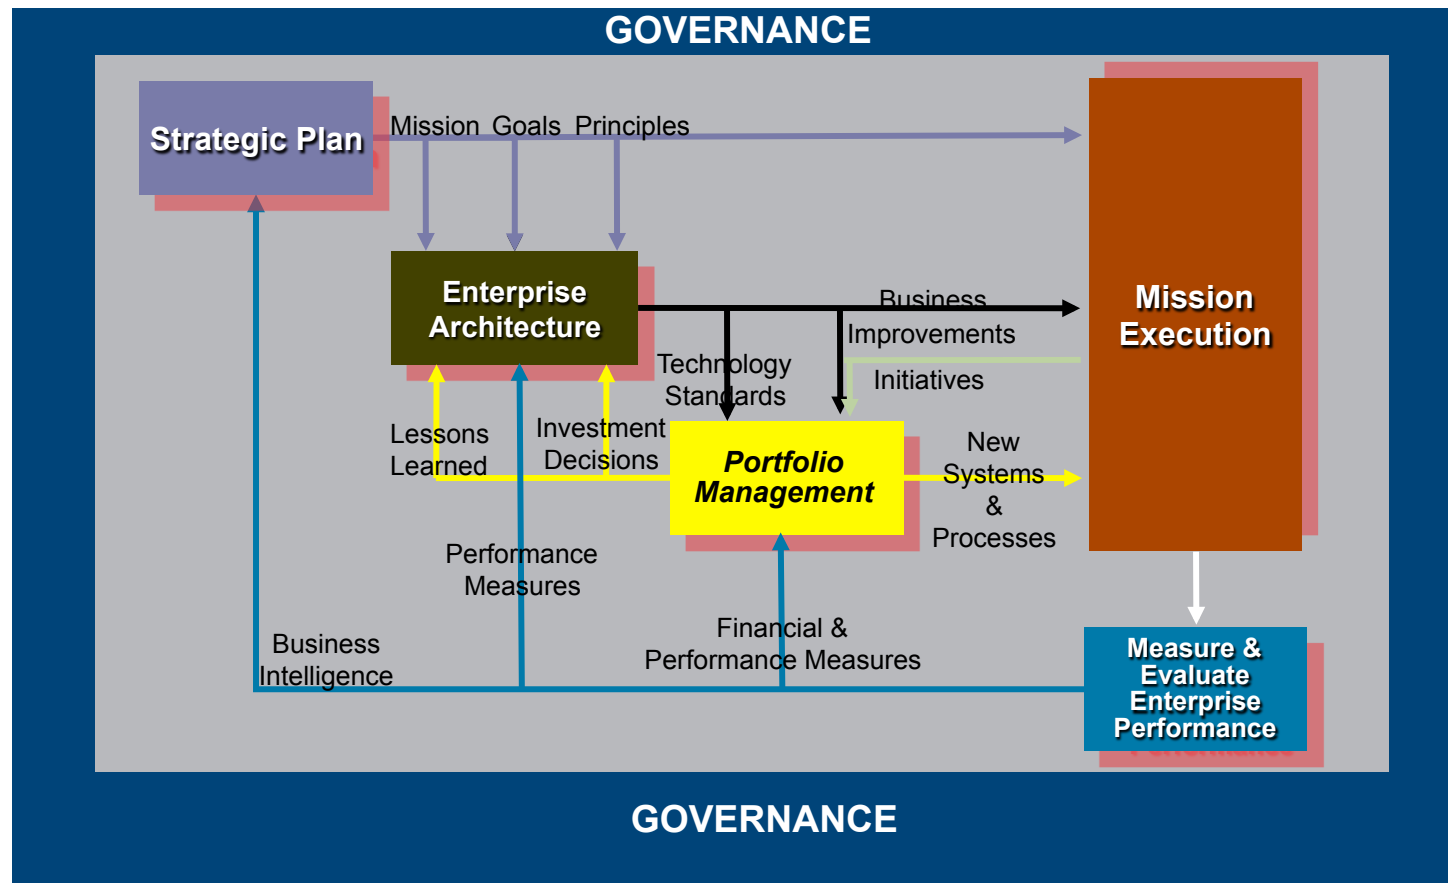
GOVERNANCE

Strategic Plan

Mission Goals Principles

Mission Execution

Enterprise Architecture

Business Improvements

Technology Standards

Initiatives

Lessons Learned

Investment Decisions

Portfolio Management

New Systems & Processes

Performance Measures

Financial & Performance Measures

Business Intelligence

Measure & Evaluate Enterprise Performance

GOVERNANCE